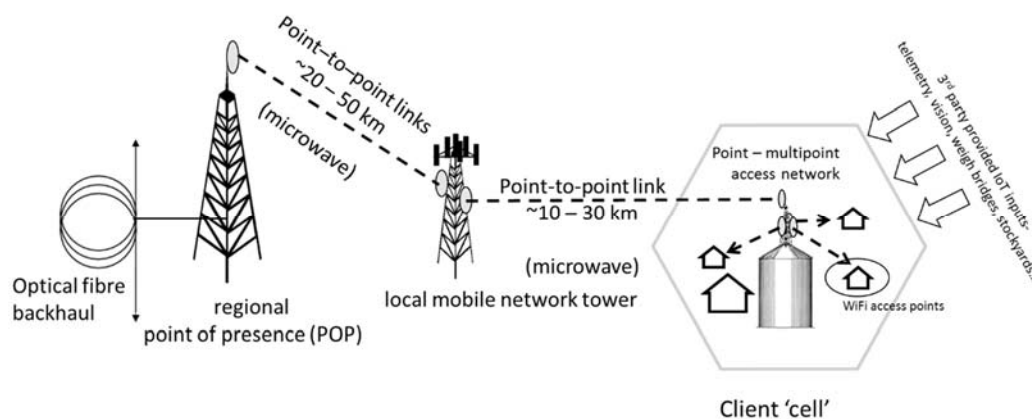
Point–to–point links
~20 – 50 km

(microwave)

Optical fibre backhaul

regional point of presence (POP)

Point-to-point link
~10 – 30 km

(microwave)

local mobile network tower

Point – multipoint access network

WiFi access points

3rd party provided IoT inputs-
telemetry, vision, weigh bridges, stockyards...

Client 'cell'